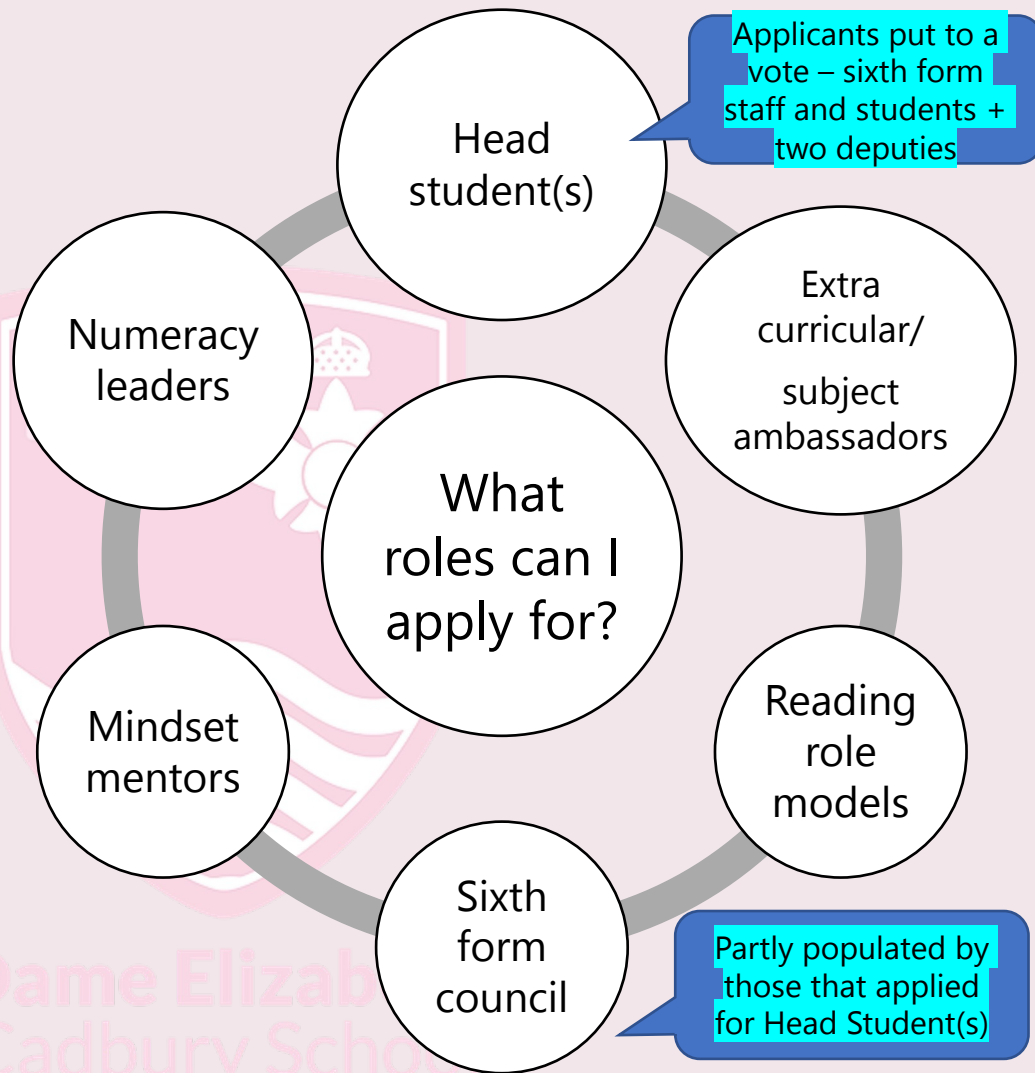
What roles can I apply for?

Head student(s)

Applicants put to a vote – sixth form staff and students + two deputies

Extra curricular/ subject ambassadors

Reading role models

Sixth form council

Partly populated by those that applied for Head Student(s)

Mindset mentors

Numeracy leaders

Dame Elizab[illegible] Cadbury Scho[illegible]